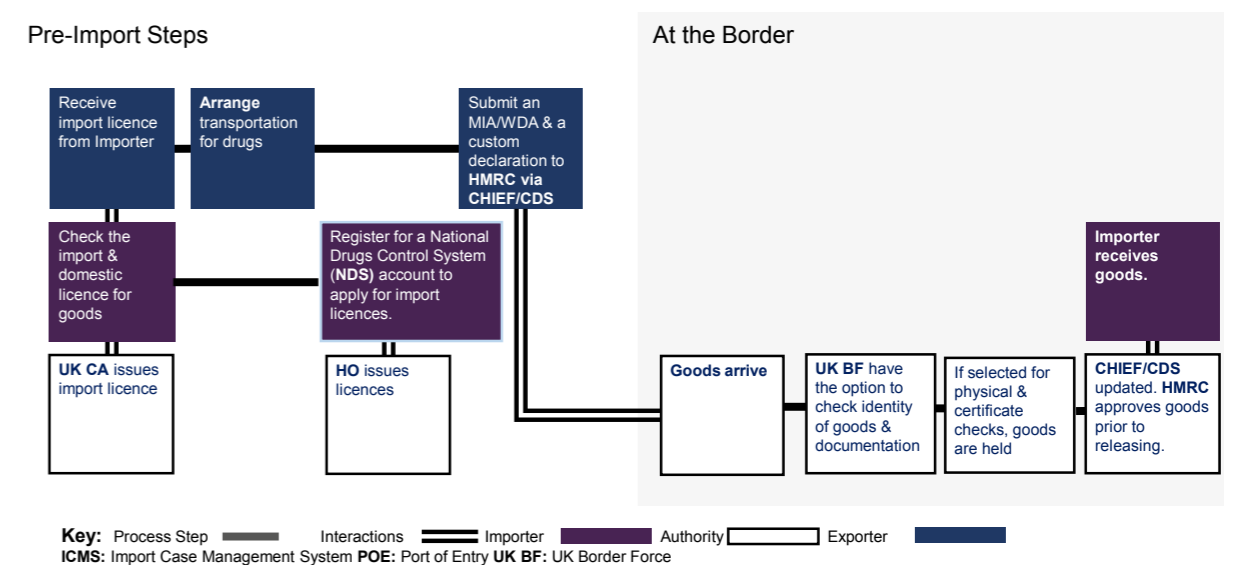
Pre-Import Steps

At the Border

Receive import licence from Importer

**Arrange** transportation for drugs

Submit an MIA/WDA & a custom declaration to **HMRC via CHIEF/CDS**

Check the import & domestic licence for goods

Register for a National Drugs Control System (**NDS**) account to apply for import licences.

**UK CA** issues import licence

**HO** issues licences

**Importer receives goods.**

**Goods arrive**

**UK BF** have the option to check identity of goods & documentation

If selected for physical & certificate checks, goods are held

**CHIEF/CDS** updated. **HMRC** approves goods prior to releasing.

**Key:** Process Step Interactions Importer Authority Exporter

**ICMS:** Import Case Management System **POE:** Port of Entry **UK BF:** UK Border Force